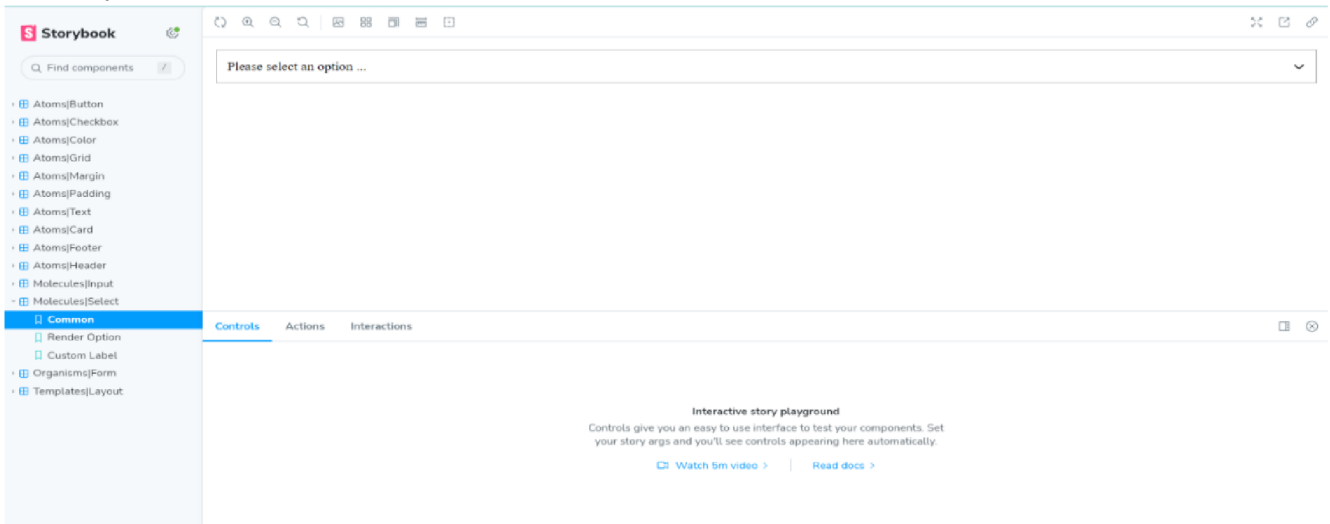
S Storybook

Find components /

Atoms|Button
Atoms|Checkbox
Atoms|Color
Atoms|Grid
Atoms|Margin
Atoms|Padding
Atoms|Text
Atoms|Card
Atoms|Footer
Atoms|Header
Molecules|Input
Molecules|Select
Common
Render Option
Custom Label
Organisms|Form
Templates|Layout

Please select an option ...

Controls Actions Interactions

Interactive story playground

Controls give you an easy to use interface to test your components. Set your story args and you'll see controls appearing here automatically.

Watch 5m video > Read docs >